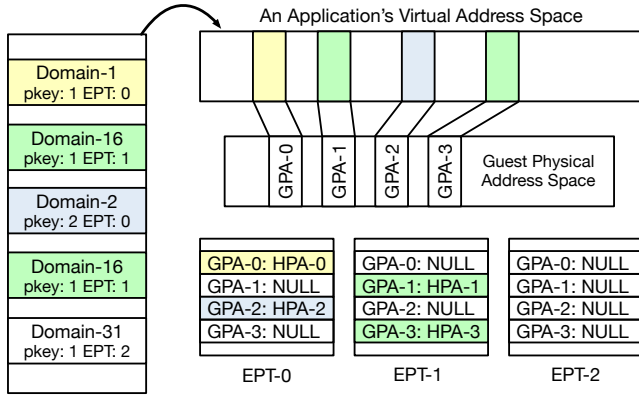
Domain-1
pkey: 1 EPT: 0

Domain-16
pkey: 1 EPT: 1

Domain-2
pkey: 2 EPT: 0

Domain-16
pkey: 1 EPT: 1

Domain-31
pkey: 1 EPT: 2

An Application's Virtual Address Space

GPA-0
GPA-1
GPA-2
GPA-3
Guest Physical Address Space

| GPA-0: HPA-0 |
|---|
| GPA-1: NULL |
| GPA-2: HPA-2 |
| GPA-3: NULL |

EPT-0

| GPA-0: NULL |
|---|
| GPA-1: HPA-1 |
| GPA-2: NULL |
| GPA-3: HPA-3 |

EPT-1

| GPA-0: NULL |
|---|
| GPA-1: NULL |
| GPA-2: NULL |
| GPA-3: NULL |

EPT-2